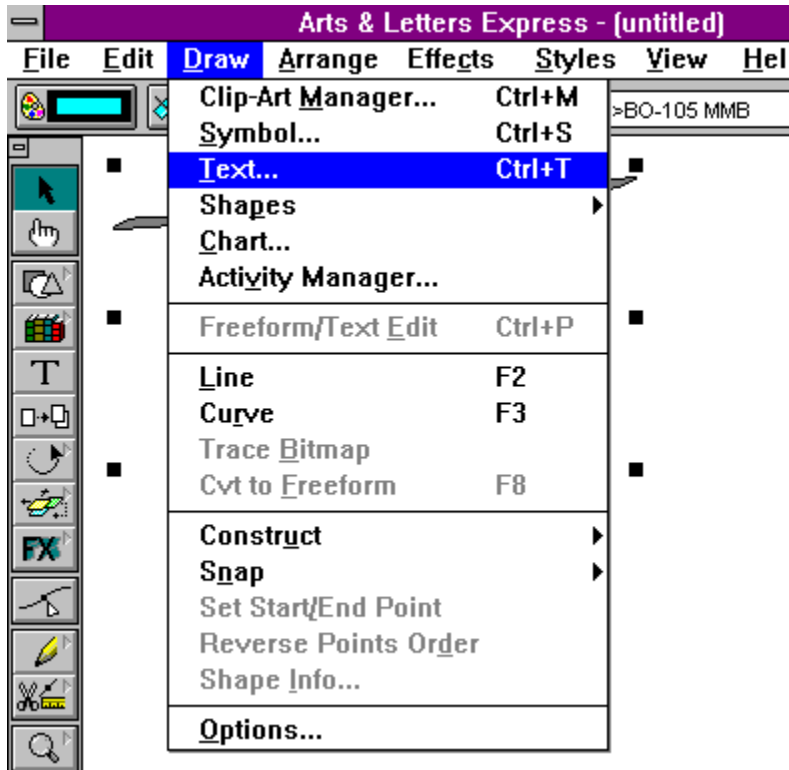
Arts & Letters Express - (untitled)

File Edit Draw Arrange Effects Styles View Hel

>BO-105 MMB

Clip-Art Manager... Ctrl+M
Symbol... Ctrl+S
Text... Ctrl+T
Shapes
Chart...
Activity Manager...

Freeform/Text Edit Ctrl+P

Line F2
Curve F3
Trace Bitmap
Cvt to Freeform F8

Construct
Snap
Set Start/End Point
Reverse Points Order
Shape Info...

Options...

T
FX